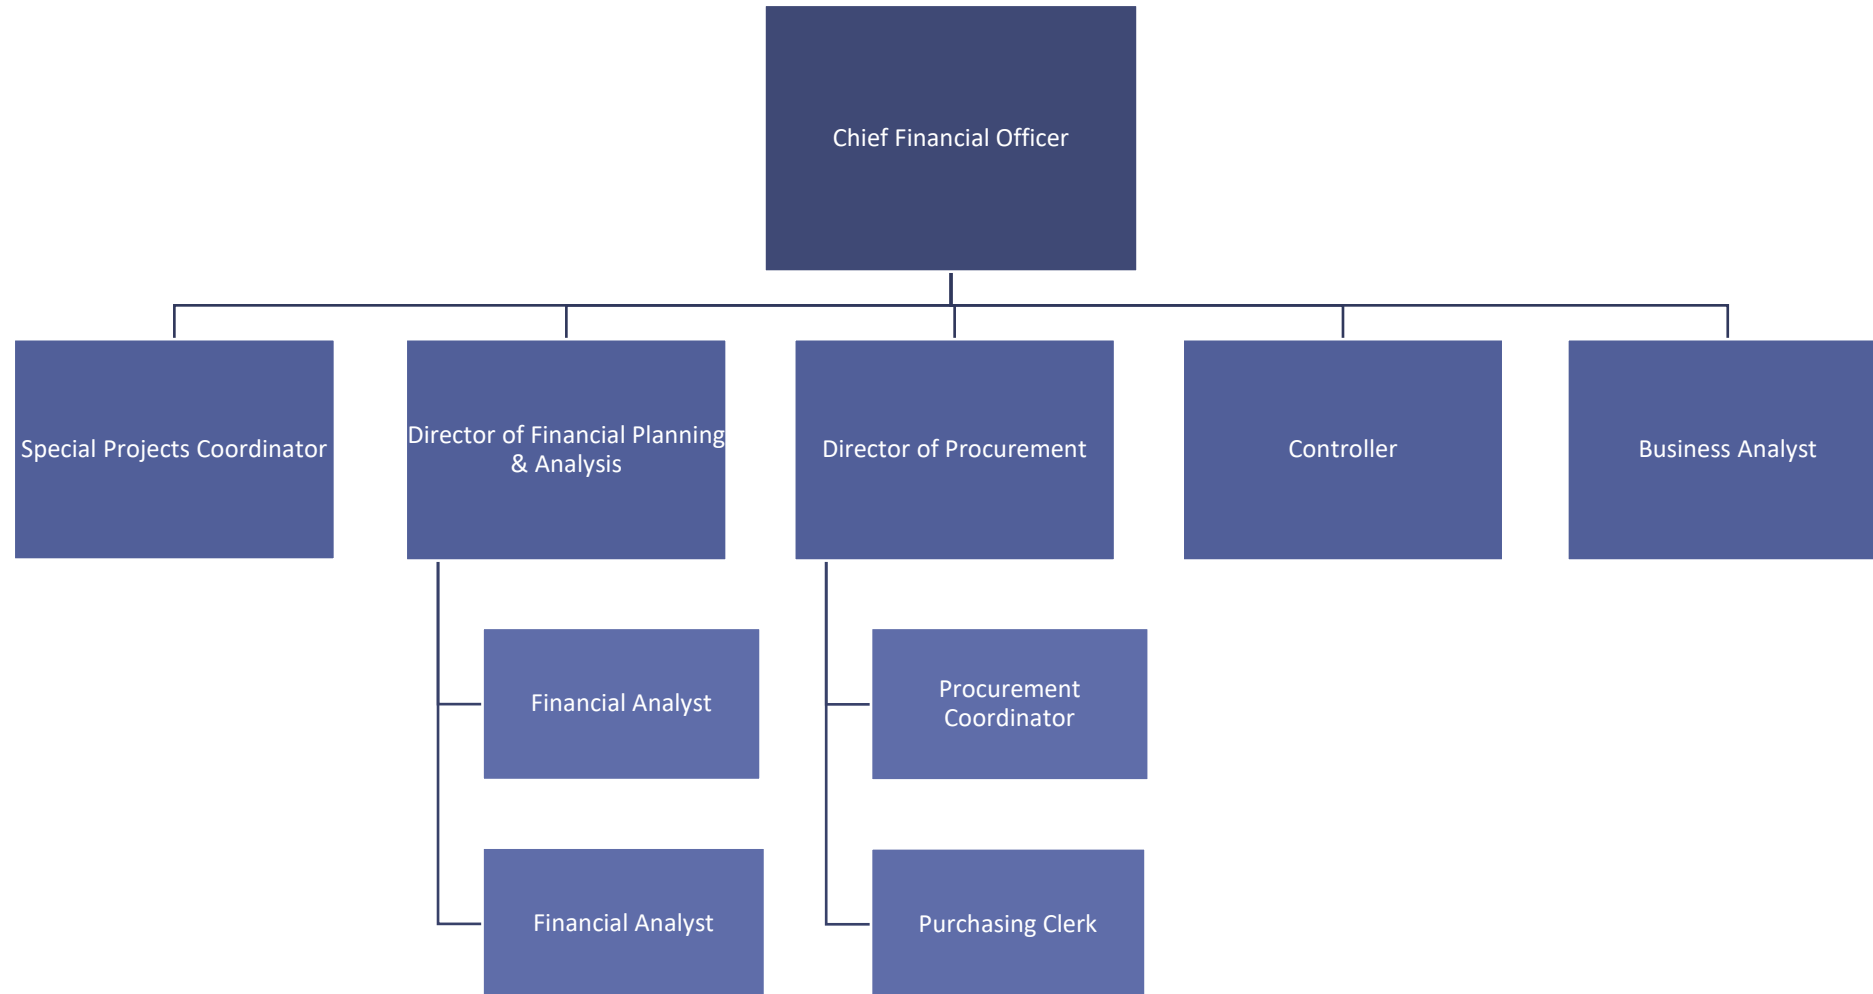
Chief Financial Officer

Special Projects Coordinator

Director of Financial Planning & Analysis

Director of Procurement

Controller

Business Analyst

Financial Analyst

Financial Analyst

Procurement Coordinator

Purchasing Clerk